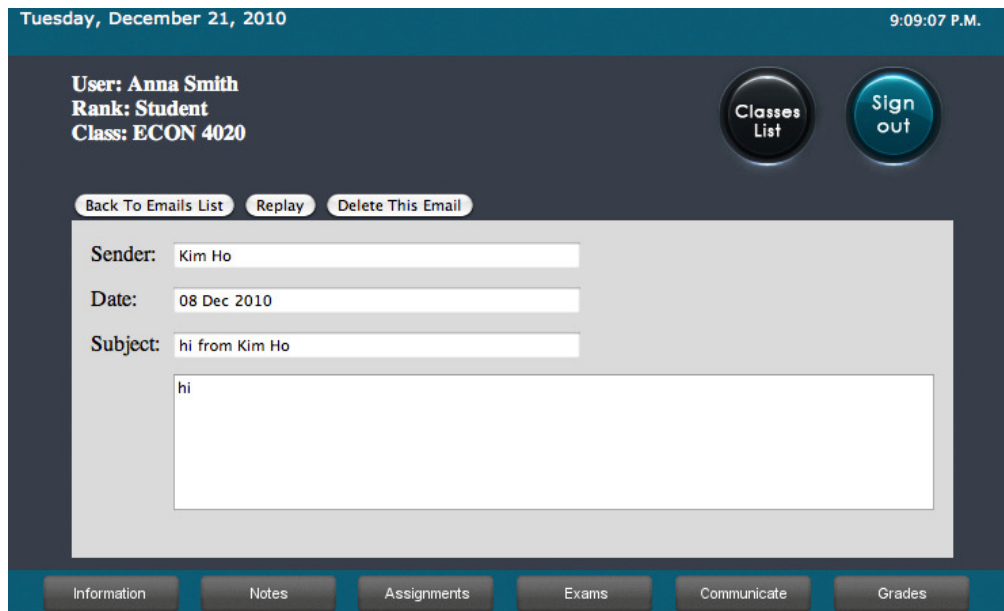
Tuesday, December 21, 2010

9:09:07 P.M.

User: Anna Smith
Rank: Student
Class: ECON 4020

Classes List

Sign out

Back To Emails List

Replay

Delete This Email

Sender: Kim Ho

Date: 08 Dec 2010

Subject: hi from Kim Ho

hi

Information

Notes

Assignments

Exams

Communicate

Grades